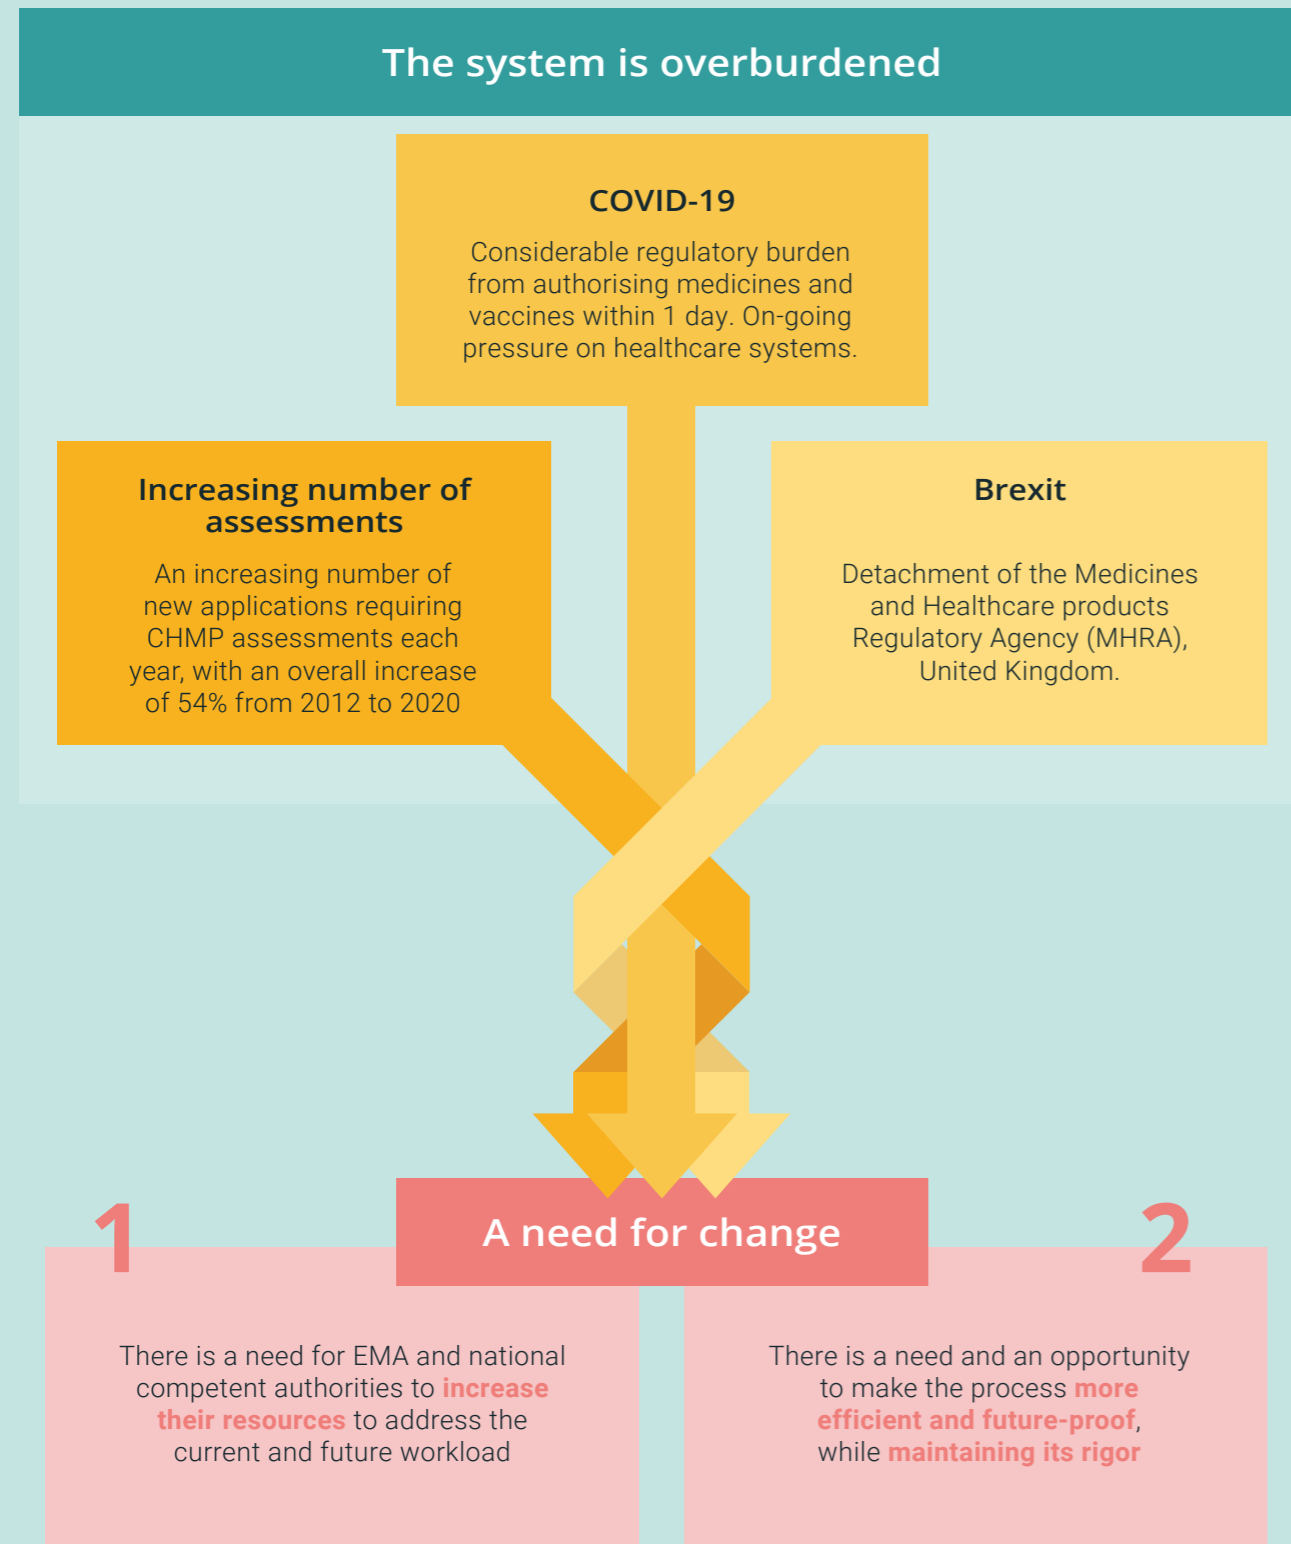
The system is overburdened

COVID-19

Considerable regulatory burden from authorising medicines and vaccines within 1 day. On-going pressure on healthcare systems.

Increasing number of assessments

An increasing number of new applications requiring CHMP assessments each year, with an overall increase of 54% from 2012 to 2020

Brexit

Detachment of the Medicines and Healthcare products Regulatory Agency (MHRA), United Kingdom.

A need for change

1

There is a need for EMA and national competent authorities to increase their resources to address the current and future workload

2

There is a need and an opportunity to make the process more efficient and future-proof, while maintaining its rigor